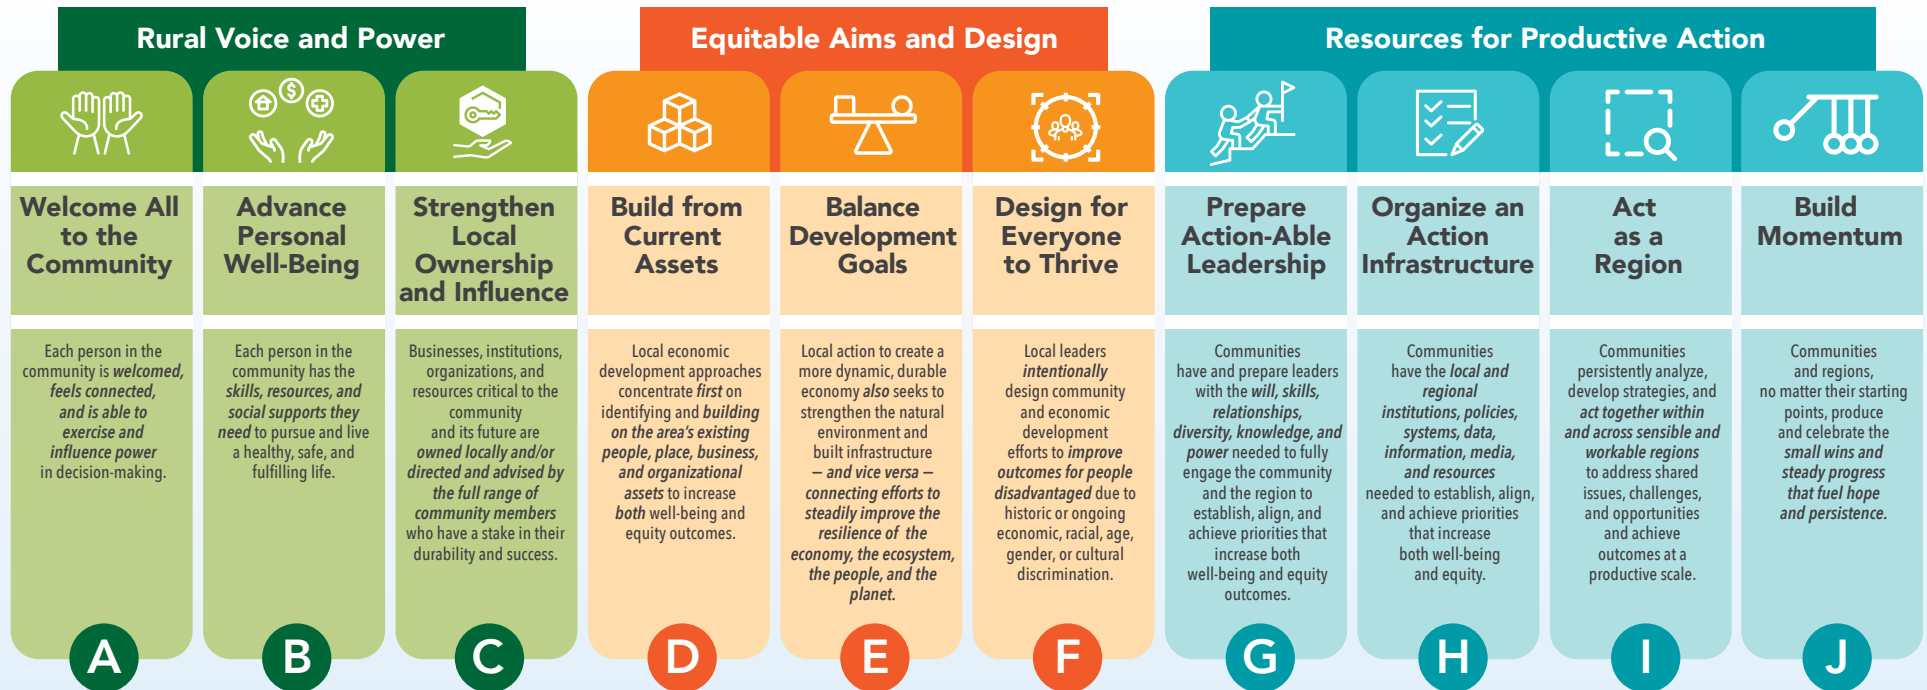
Rural Voice and Power

Equitable Aims and Design

Resources for Productive Action

Welcome All to the Community

Each person in the community is welcomed, feels connected, and is able to exercise and influence power in decision-making.

A

Advance Personal Well-Being

Each person in the community has the skills, resources, and social supports they need to pursue and live a healthy, safe, and fulfilling life.

B

Strengthen Local Ownership and Influence

Businesses, institutions, organizations, and resources critical to the community and its future are owned locally and/or directed and advised by the full range of community members who have a stake in their durability and success.

C

Build from Current Assets

Local economic development approaches concentrate first on identifying and building on the area's existing people, place, business, and organizational assets to increase both well-being and equity outcomes.

D

Balance Development Goals

Local action to create a more dynamic, durable economy also seeks to strengthen the natural environment and built infrastructure — and vice versa — connecting efforts to steadily improve the resilience of the economy, the ecosystem, the people, and the planet.

E

Design for Everyone to Thrive

Local leaders intentionally design community and economic development efforts to improve outcomes for people disadvantaged due to historic or ongoing economic, racial, age, gender, or cultural discrimination.

F

Prepare Action-Able Leadership

Communities have and prepare leaders with the will, skills, relationships, diversity, knowledge, and power needed to fully engage the community and the region to establish, align, and achieve priorities that increase both well-being and equity outcomes.

G

Organize an Action Infrastructure

Communities have the local and regional institutions, policies, systems, data, information, media, and resources needed to establish, align, and achieve priorities that increase both well-being and equity.

H

Act as a Region

Communities persistently analyze, develop strategies, and act together within and across sensible and workable regions to address shared issues, challenges, and opportunities and achieve outcomes at a productive scale.

I

Build Momentum

Communities and regions, no matter their starting points, produce and celebrate the small wins and steady progress that fuel hope and persistence.

J